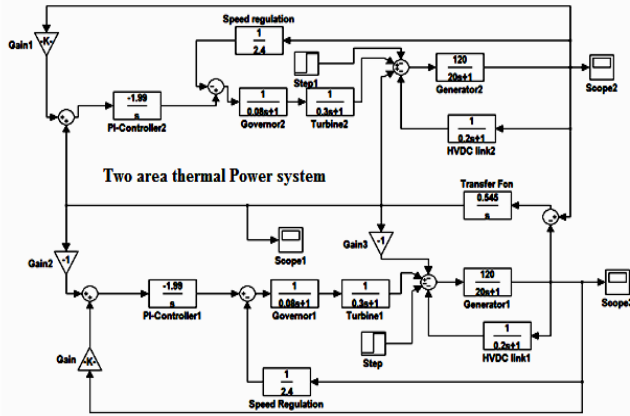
Gain1
-K-
Speed regulation
$\frac{1}{2.4}$
Step1
$\frac{120}{20s+1}$
Generator2
Scope2
$\frac{-1.99}{s}$
PI-Controller2
$\frac{1}{0.08s+1}$
Governor2
$\frac{1}{0.3s+1}$
Turbine2
$\frac{1}{0.2s+1}$
HVDC link2
Two area thermal Power system
Transfer Fcn
$\frac{0.545}{s}$
Scope1
Gain3
-1
Gain2
-1
$\frac{-1.99}{s}$
PI-Controller1
$\frac{1}{0.08s+1}$
Governor1
$\frac{1}{0.3s+1}$
Turbine1
$\frac{120}{20s+1}$
Generator1
Scope3
Gain
-K-
Step
$\frac{1}{0.2s+1}$
HVDC link1
$\frac{1}{2.4}$
Speed Regulation